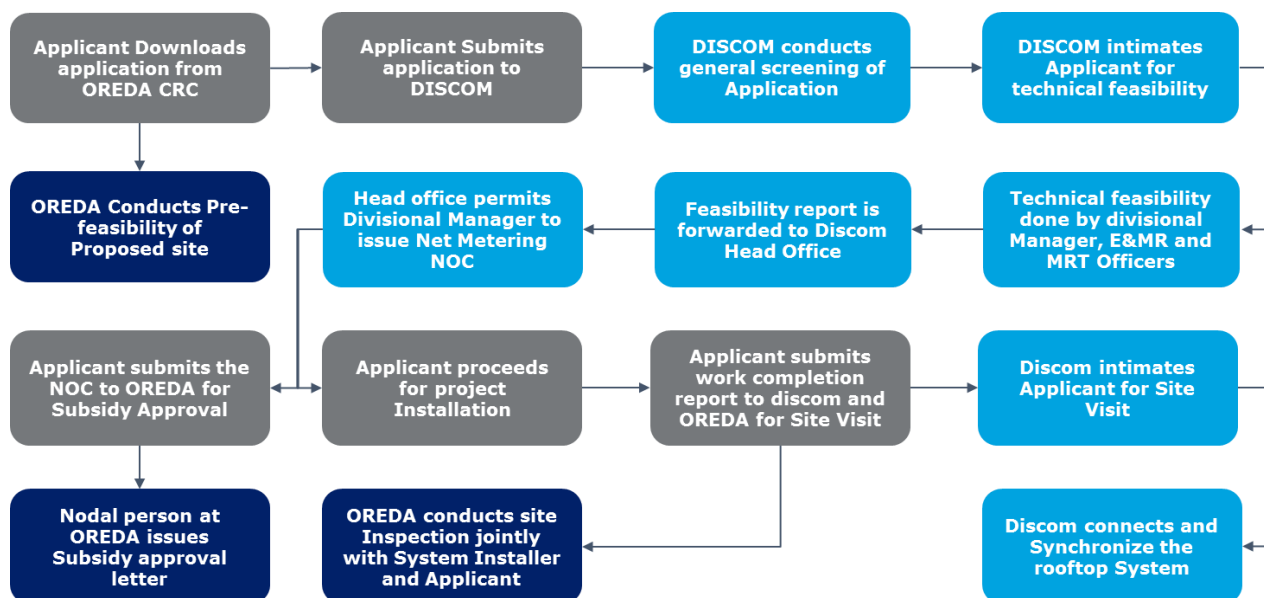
Applicant Downloads application from OREDA CRC

Applicant Submits application to DISCOM

DISCOM conducts general screening of Application

DISCOM intimates Applicant for technical feasibility

OREDA Conducts Pre-feasibility of Proposed site

Head office permits Divisional Manager to issue Net Metering NOC

Feasibility report is forwarded to Discom Head Office

Technical feasibility done by divisional Manager, E&MR and MRT Officers

Applicant submits the NOC to OREDA for Subsidy Approval

Applicant proceeds for project Installation

Applicant submits work completion report to discom and OREDA for Site Visit

Discom intimates Applicant for Site Visit

Nodal person at OREDA issues Subsidy approval letter

OREDA conducts site Inspection jointly with System Installer and Applicant

Discom connects and Synchronize the rooftop System